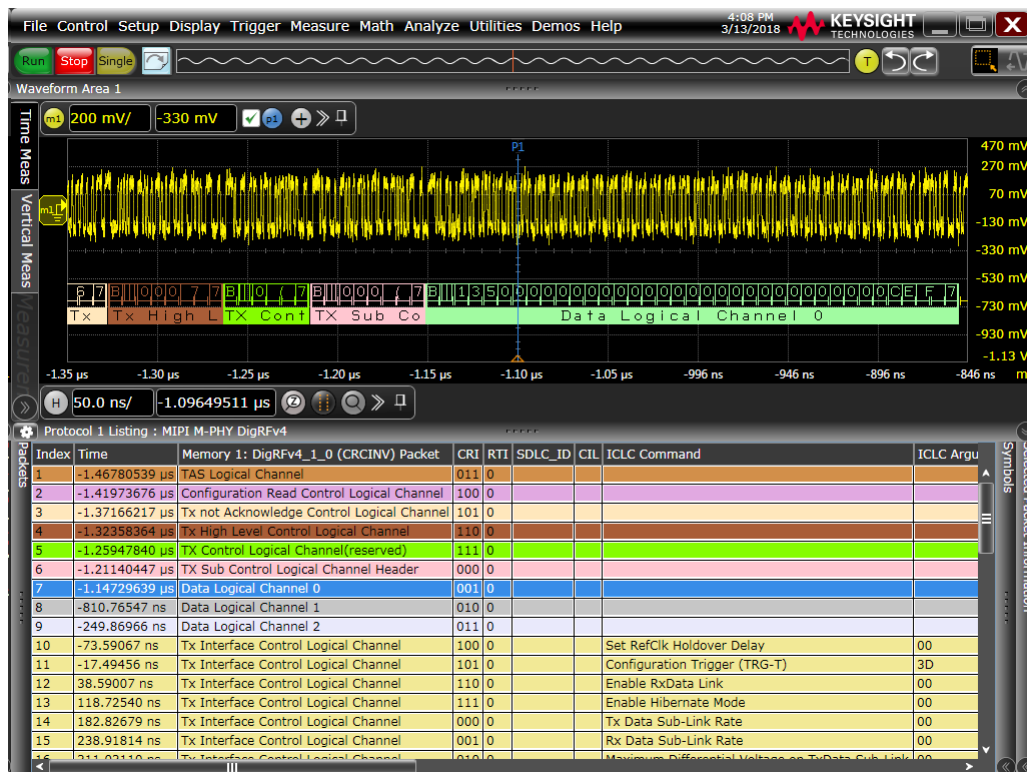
File Control Setup Display Trigger Measure Math Analyze Utilities Demos Help

4:08 PM 3/13/2018

KEYSIGHT TECHNOLOGIES

Run Stop Single

T

Waveform Area 1

Time Meas

Vertical Meas

Measure

m1 200 mV/ -330 mV p1

P1

470 mV
270 mV
70 mV
-130 mV
-330 mV
-530 mV
-730 mV
-930 mV
-1.13 V

m1

6 7 B 0 0 0 7 7 B 0 ( 7 B 0 0 0 ( 7 B 1 3 5 0 0 0 0 0 0 0 0 0 0 0 0 0 0 0 0 0 0 0 0 0 0 0 0 0 C E F 7

Tx Tx High L TX Cont TX Sub Co Data Logical Channel 0

-1.35 µs -1.30 µs -1.25 µs -1.20 µs -1.15 µs -1.10 µs -1.05 µs -996 ns -946 ns -896 ns -846 ns

H 50.0 ns/ -1.09649511 µs

Protocol 1 Listing : MIPI M-PHY DigRFv4

Packets

| Index | Time | Memory 1: DigRFv4_1_0 (CRCINV) Packet | CRI | RTI | SDLC_ID | CIL | ICLC Command | ICLC Argu |
|---|---|---|---|---|---|---|---|---|
| 1 | -1.46780539 µs | TAS Logical Channel | 011 | 0 | | | | |
| 2 | -1.41973676 µs | Configuration Read Control Logical Channel | 100 | 0 | | | | |
| 3 | -1.37166217 µs | Tx not Acknowledge Control Logical Channel | 101 | 0 | | | | |
| 4 | -1.32358364 µs | Tx High Level Control Logical Channel | 110 | 0 | | | | |
| 5 | -1.25947840 µs | TX Control Logical Channel(reserved) | 111 | 0 | | | | |
| 6 | -1.21140447 µs | TX Sub Control Logical Channel Header | 000 | 0 | | | | |
| 7 | -1.14729639 µs | Data Logical Channel 0 | 001 | 0 | | | | |
| 8 | -810.76547 ns | Data Logical Channel 1 | 010 | 0 | | | | |
| 9 | -249.86966 ns | Data Logical Channel 2 | 011 | 0 | | | | |
| 10 | -73.59067 ns | Tx Interface Control Logical Channel | 100 | 0 | | | Set RefClk Holdover Delay | 00 |
| 11 | -17.49456 ns | Tx Interface Control Logical Channel | 101 | 0 | | | Configuration Trigger (TRG-T) | 3D |
| 12 | 38.59007 ns | Tx Interface Control Logical Channel | 110 | 0 | | | Enable RxData Link | 00 |
| 13 | 118.72540 ns | Tx Interface Control Logical Channel | 111 | 0 | | | Enable Hibernate Mode | 00 |
| 14 | 182.82679 ns | Tx Interface Control Logical Channel | 000 | 0 | | | Tx Data Sub-Link Rate | 00 |
| 15 | 238.91814 ns | Tx Interface Control Logical Channel | 001 | 0 | | | Rx Data Sub-Link Rate | 00 |

Symbols

Selected Packet Information